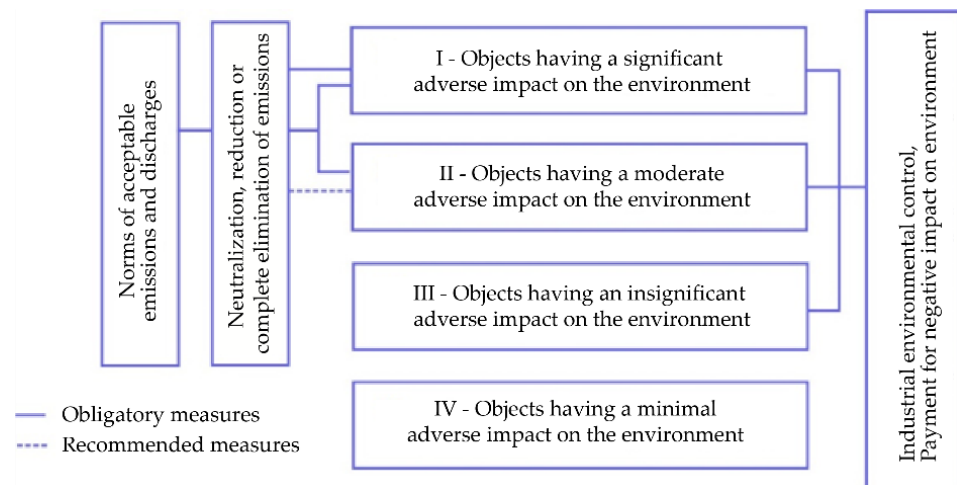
Norms of acceptable emissions and discharges

Neutralization, reduction or complete elimination of emissions

I - Objects having a significant adverse impact on the environment

II - Objects having a moderate adverse impact on the environment

III - Objects having an insignificant adverse impact on the environment

IV - Objects having a minimal adverse impact on the environment

Industrial environmental control, Payment for negative impact on environment

Obligatory measures

Recommended measures